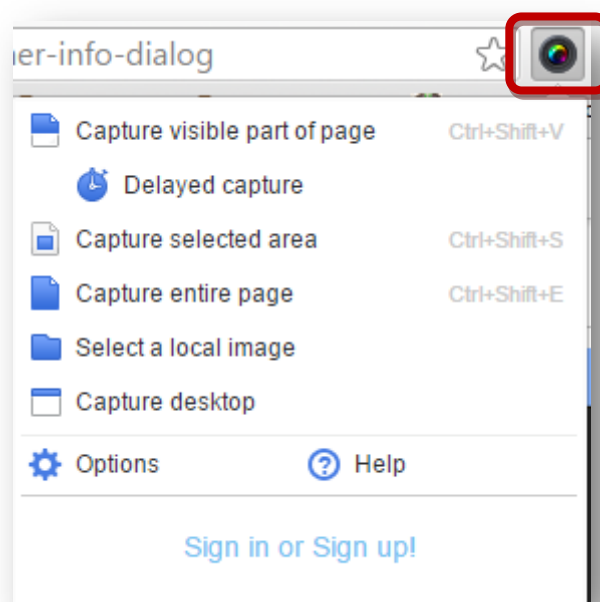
ner-info-dialog

Capture visible part of page Ctrl+Shift+V

Delayed capture

Capture selected area Ctrl+Shift+S

Capture entire page Ctrl+Shift+E

Select a local image

Capture desktop

Options Help

Sign in or Sign up!